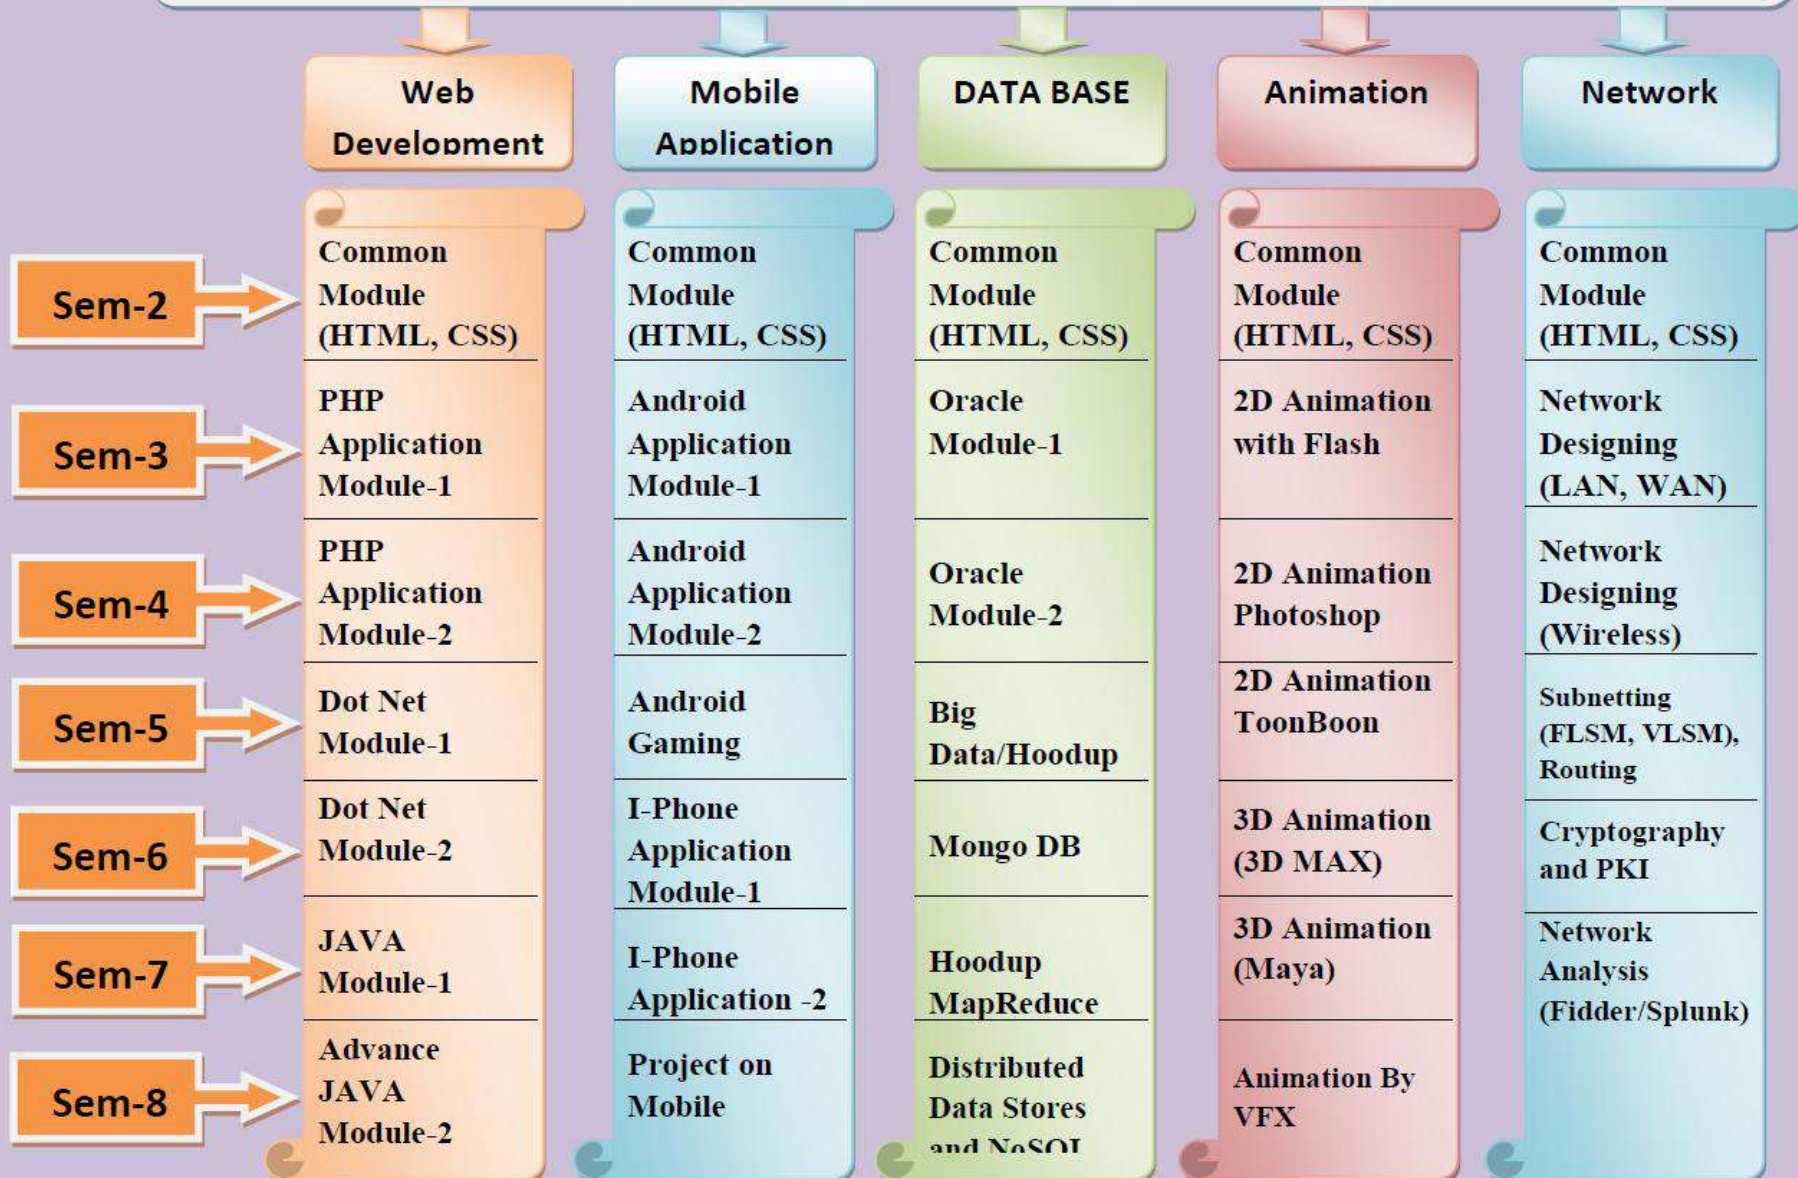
| | Web Development | Mobile Application | DATA BASE | Animation | Network |
|---|---|---|---|---|---|
| Sem-2 | Common Module (HTML, CSS) | Common Module (HTML, CSS) | Common Module (HTML, CSS) | Common Module (HTML, CSS) | Common Module (HTML, CSS) |
| Sem-3 | PHP Application Module-1 | Android Application Module-1 | Oracle Module-1 | 2D Animation with Flash | Network Designing (LAN, WAN) |
| Sem-4 | PHP Application Module-2 | Android Application Module-2 | Oracle Module-2 | 2D Animation Photoshop | Network Designing (Wireless) |
| Sem-5 | Dot Net Module-1 | Android Gaming | Big Data/Hoodup | 2D Animation ToonBoon | Subnetting (FLSM, VLSM), Routing |
| Sem-6 | Dot Net Module-2 | I-Phone Application Module-1 | Mongo DB | 3D Animation (3D MAX) | Cryptography and PKI |
| Sem-7 | JAVA Module-1 | I-Phone Application -2 | Hoodup MapReduce | 3D Animation (Maya) | Network Analysis (Fidder/Splunk) |
| Sem-8 | Advance JAVA Module-2 | Project on Mobile | Distributed Data Stores and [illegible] | Animation By VFX | |